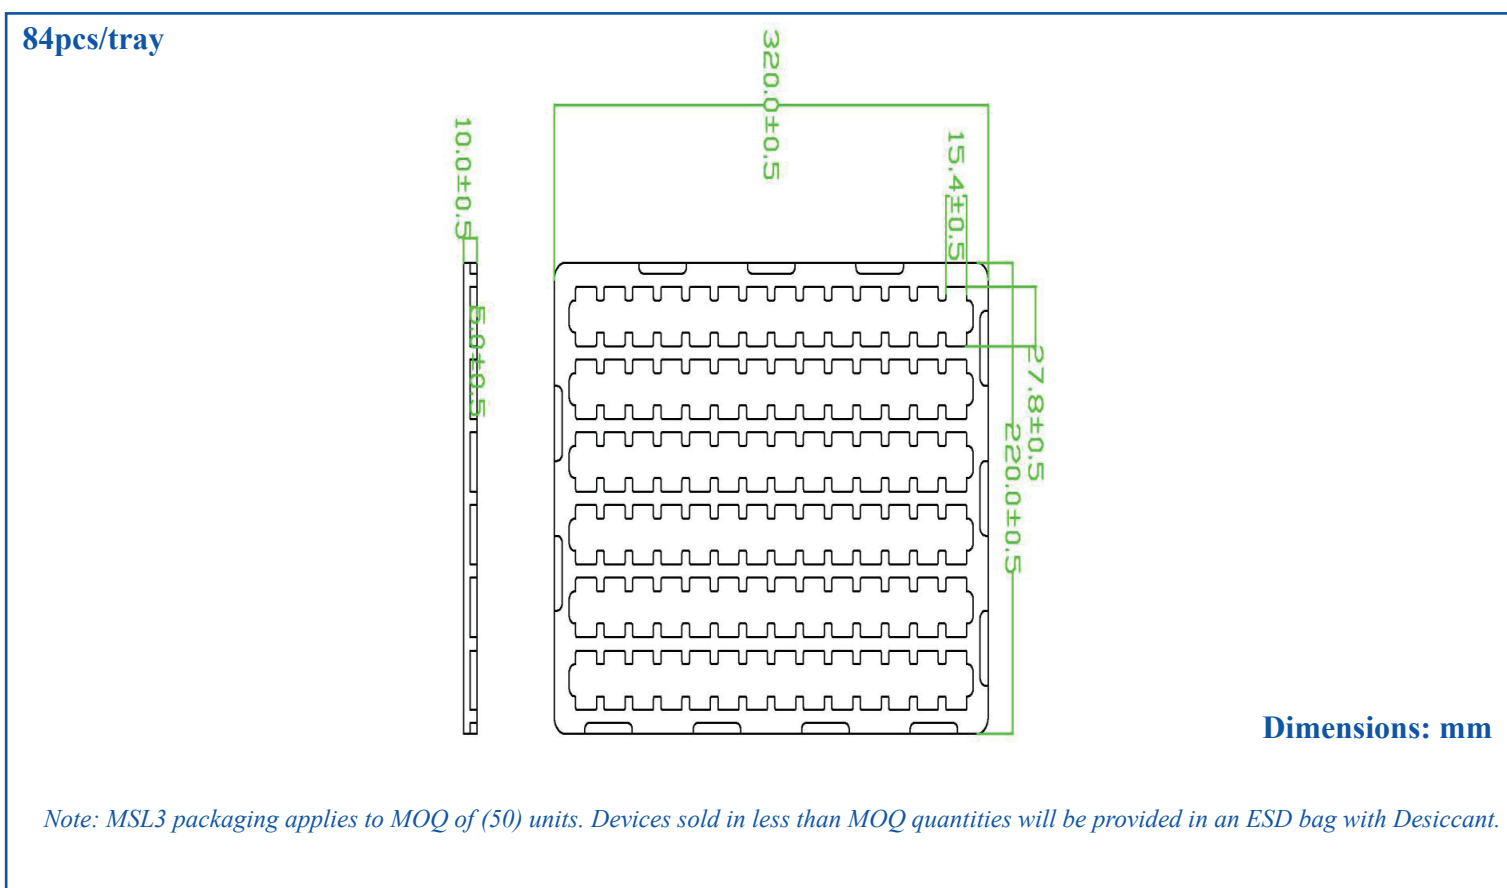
84pcs/tray

10.0±0.5

5.0±0.5

320.0±0.5

15.4±0.5

27.8±0.5

220.0±0.5

Dimensions: mm

Note: MSL3 packaging applies to MOQ of (50) units. Devices sold in less than MOQ quantities will be provided in an ESD bag with Desiccant.